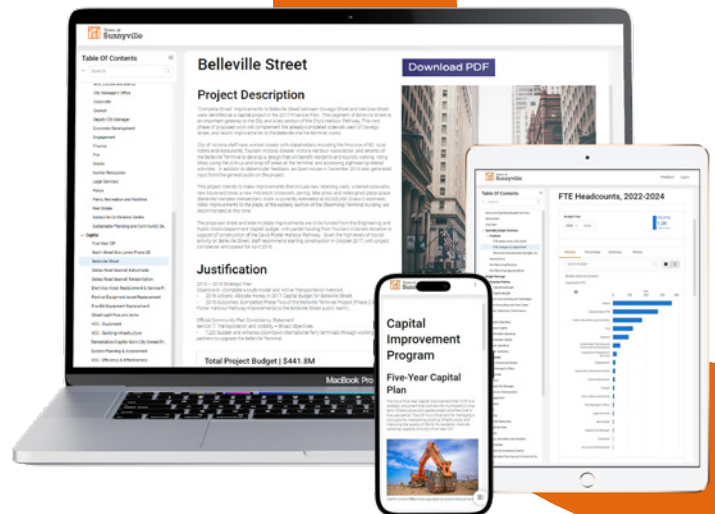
Town of Sunnyville

Table Of Contents

Search

City Manager's Office

Corporate

Council

Deputy City Manager

Economic Development

Engagement

Finance

Fire

Grants

Human Resources

Legal Services

Police

Parks, Recreation and Facilities

Real Estate

Subscriber Conference Centre

Sustainable Planning and Community Development

Capital

Five Year CIP

Beach Street Bus Lanes Phase 1B

Belleville Street

Dallas Road Seawall Refurbishment

Dallas Road Seawall Rehabilitation

Electrical Work Replacement & Service Pedestals

Fire/EMS Equipment Replacement

Street Light Pole & Arms

HCC - Equipment

HCC - Building Infrastructure

System Planning & Assessment

HCC - Efficiency & Effectiveness

Belleville Street

Download PDF

Project Description

Justification

Total Project Budget | $441.8M

MacBook Pro

Capital Improvement Program

Five-Year Capital Plan

FTE Headcounts, 2022-2024

Table Of Contents